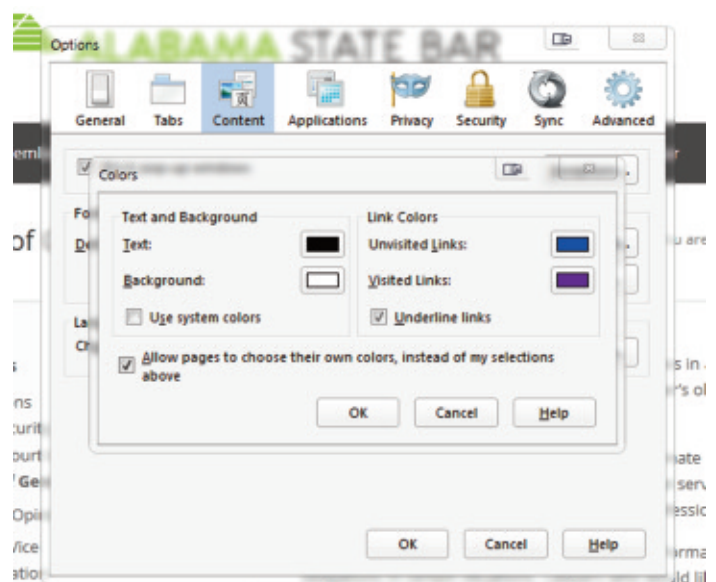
Options

ALABAMA STATE BAR

General Tabs Content Applications Privacy Security Sync Advanced

Colors

Text and Background

Text:

Background:

Use system colors

Link Colors

Unvisited Links:

Visited Links:

Underline links

Allow pages to choose their own colors, instead of my selections above

OK Cancel Help

OK Cancel Help